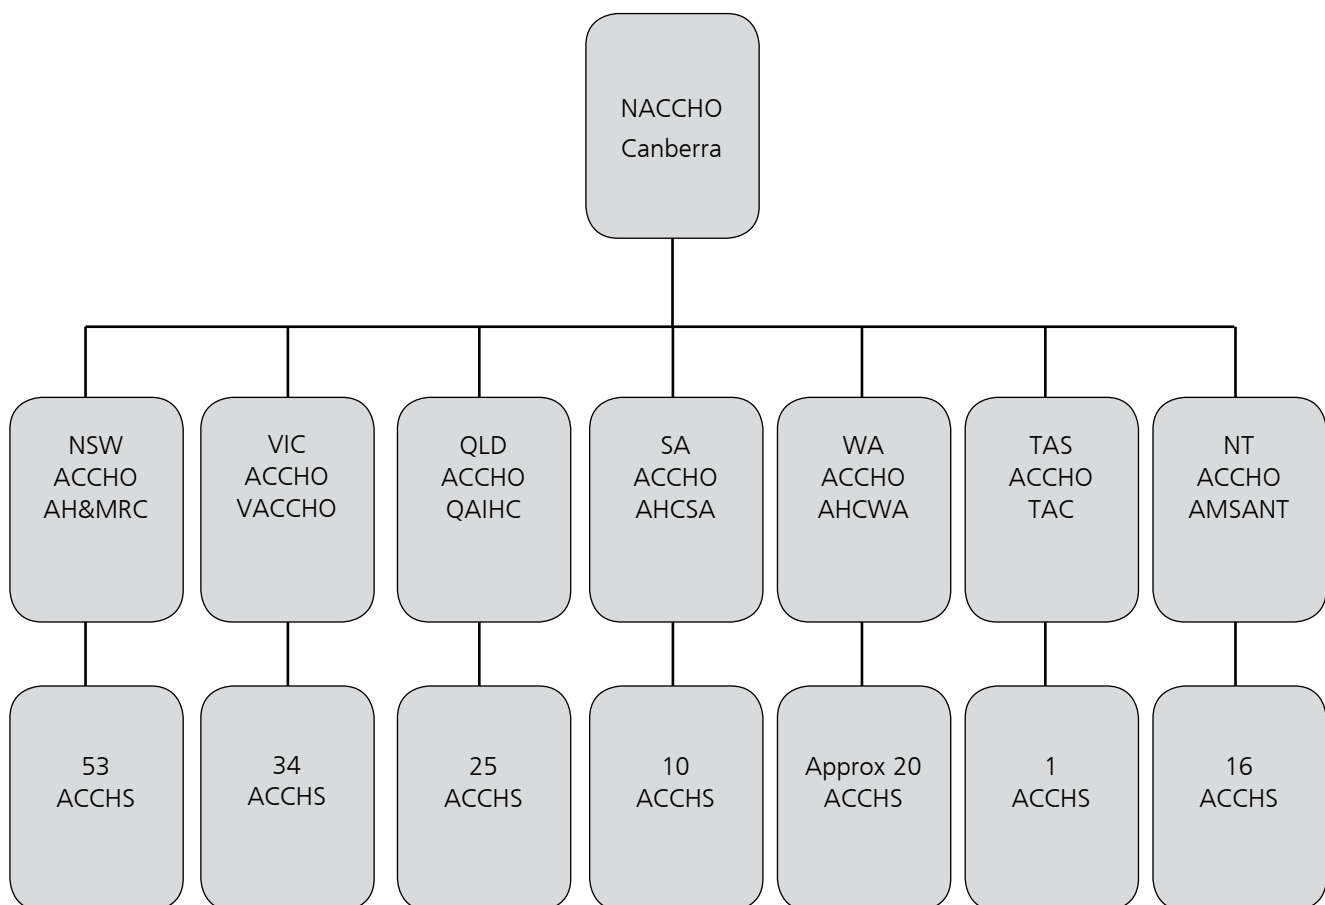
NACCHO
Canberra

NSW
ACCHO
AH&MRC

VIC
ACCHO
VACCHO

QLD
ACCHO
QAIHC

SA
ACCHO
AHCSA

WA
ACCHO
AHCWA

TAS
ACCHO
TAC

NT
ACCHO
AMSANT

53
ACCHS

34
ACCHS

25
ACCHS

10
ACCHS

Approx 20
ACCHS

1
ACCHS

16
ACCHS